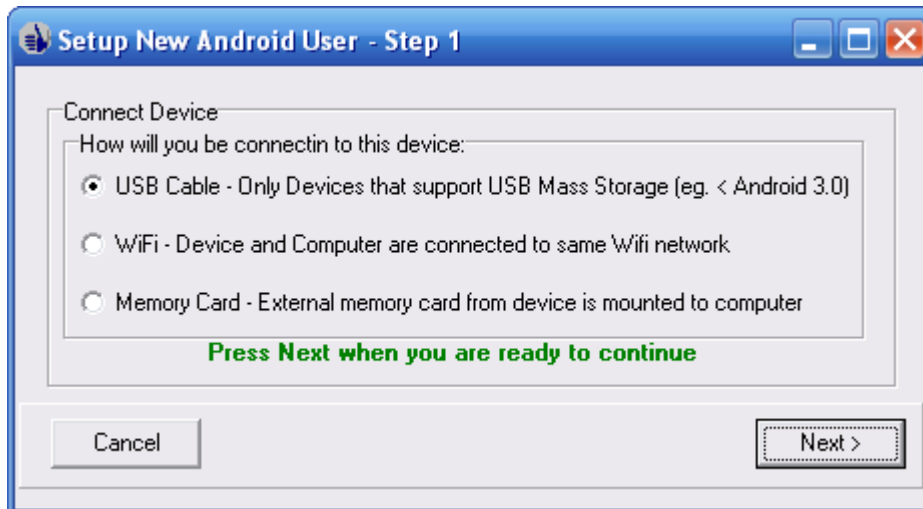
Setup New Android User - Step 1

Connect Device

How will you be connectin to this device:

USB Cable - Only Devices that support USB Mass Storage (eg. < Android 3.0)

WiFi - Device and Computer are connected to same Wifi network

Memory Card - External memory card from device is mounted to computer

Press Next when you are ready to continue

Cancel

Next >